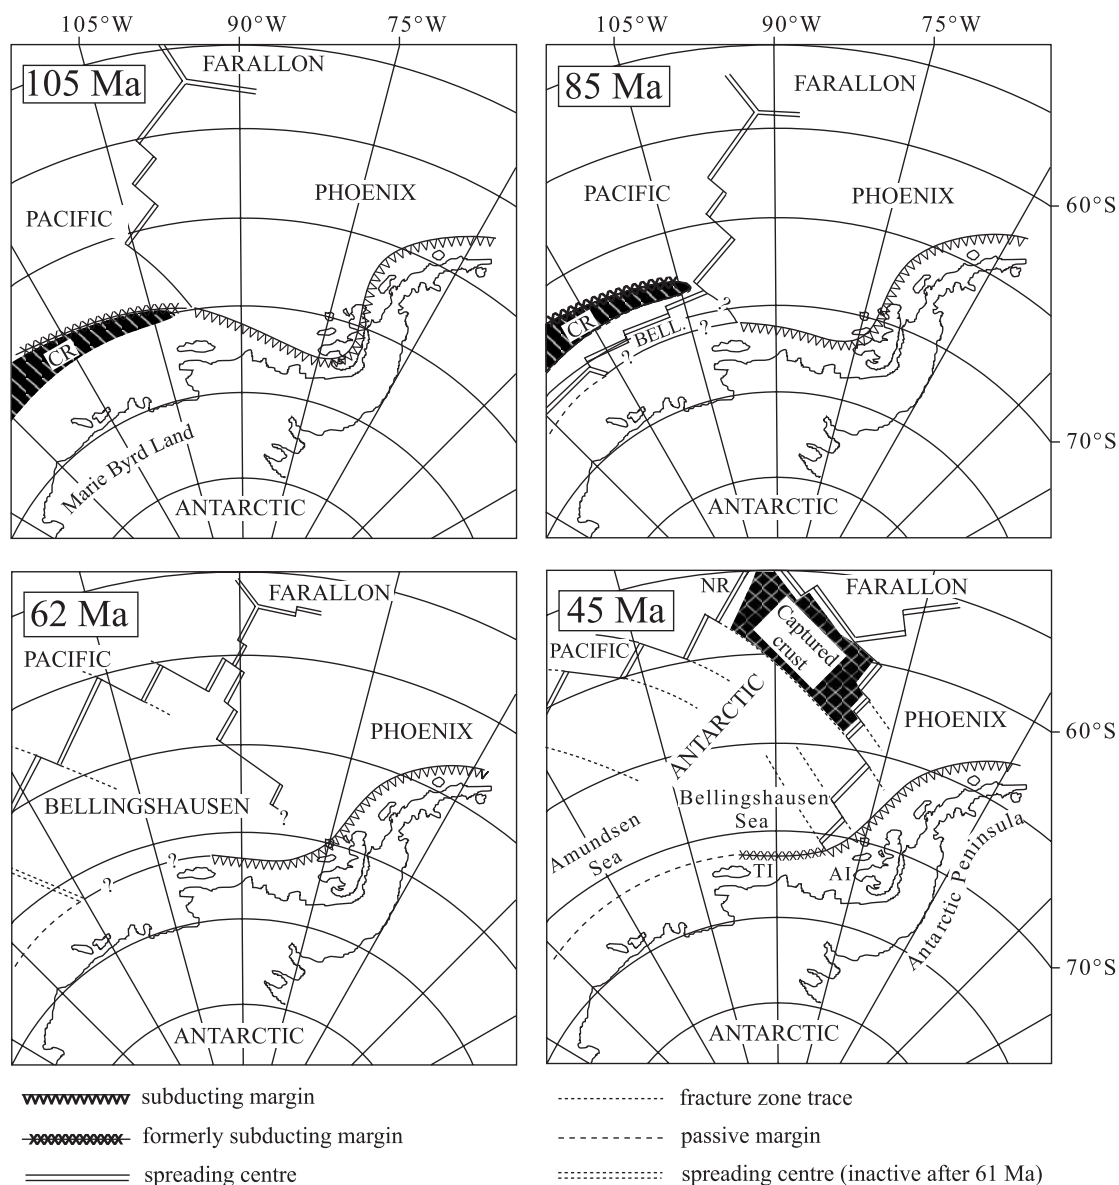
105°W 90°W 75°W
105 Ma
FARALLON
PACIFIC
PHOENIX
CR
Marie Byrd Land
ANTARCTIC

105°W 90°W 75°W
85 Ma
FARALLON
PACIFIC
PHOENIX
60°S
CR
BELL.
?
?
?
70°S
ANTARCTIC

62 Ma
FARALLON
PACIFIC
PHOENIX
BELLINGSHAUSEN
?
?
?
ANTARCTIC

NR
45 Ma
FARALLON
Captured crust
PACIFIC
ANTARCTIC
PHOENIX
60°S
Bellingshausen Sea
Amundsen Sea
TI
AI
Antarctic Peninsula
70°S
ANTARCTIC

subducting margin
formerly subducting margin
spreading centre
fracture zone trace
passive margin
spreading centre (inactive after 61 Ma)